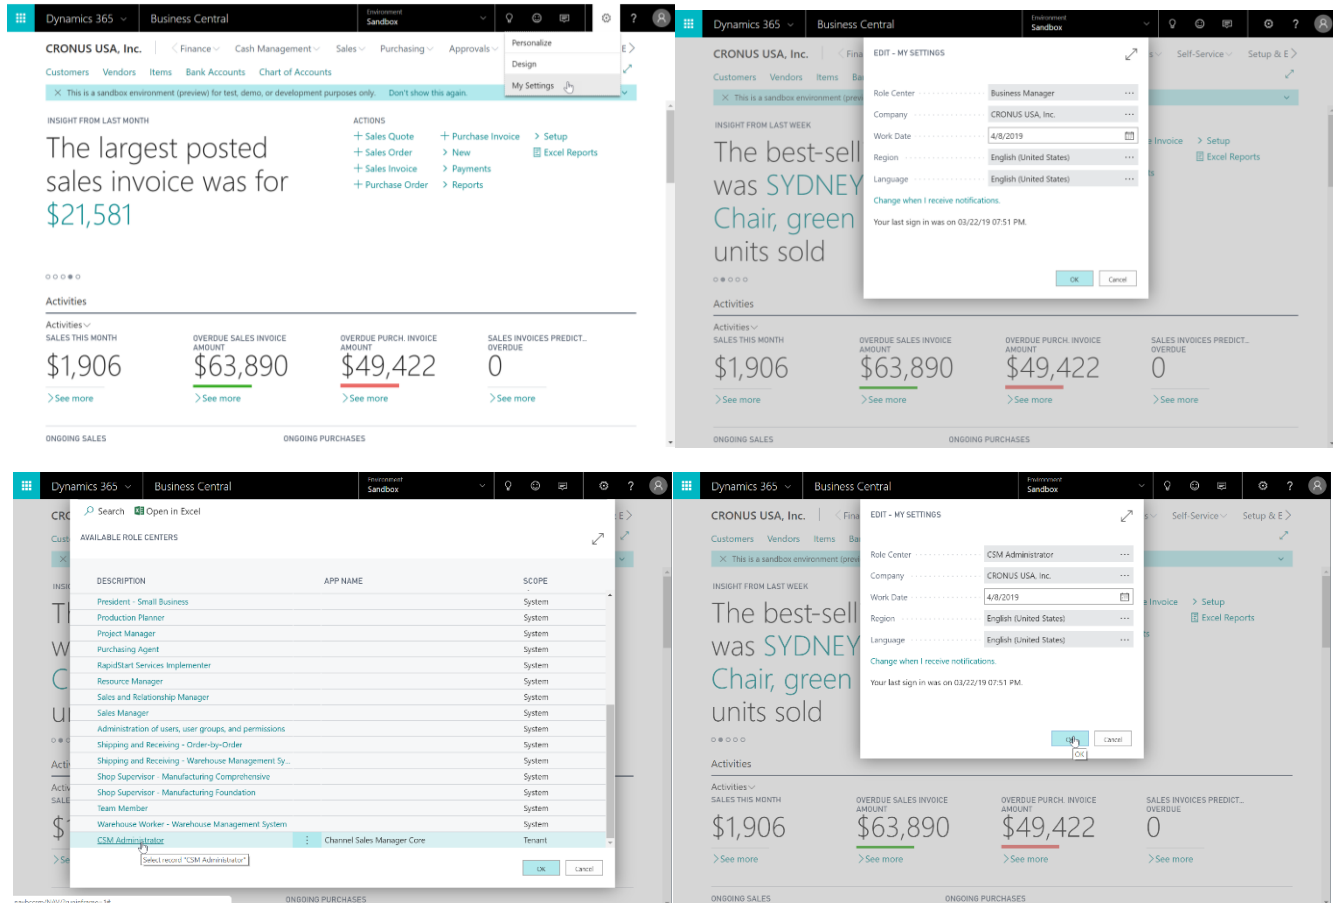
Dynamics 365 Business Central Environment Sandbox

CRONUS USA, Inc. Finance Cash Management Sales Purchasing Approvals

Personalize
Design
My Settings

Customers Vendors Items Bank Accounts Chart of Accounts

This is a sandbox environment (preview) for test, demo, or development purposes only. Don't show this again.

INSIGHT FROM LAST MONTH

The largest posted sales invoice was for $21,581

ACTIONS
+ Sales Quote
+ Sales Order
+ Sales Invoice
+ Purchase Order
+ Purchase Invoice
> New
> Payments
> Reports
> Setup
Excel Reports

Activities

Activities
SALES THIS MONTH $1,906 > See more
OVERDUE SALES INVOICE AMOUNT $63,890 > See more
OVERDUE PURCH. INVOICE AMOUNT $49,422 > See more
SALES INVOICES PREDICT... OVERDUE 0 > See more

ONGOING SALES ONGOING PURCHASES

Dynamics 365 Business Central Environment Sandbox

CRONUS USA, Inc. Fina Self-Service Setup & E

Customers Vendors Items Ba

This is a sandbox environment (prev

INSIGHT FROM LAST WEEK

The best-sell was SYDNEY Chair, green units sold

EDIT - MY SETTINGS

Role Center Business Manager
Company CRONUS USA, Inc.
Work Date 4/8/2019
Region English (United States)
Language English (United States)

Change when I receive notifications.

Your last sign in was on 03/22/19 07:51 PM.

OK Cancel

e Invoice > Setup Excel Reports

Activities

Activities
SALES THIS MONTH $1,906 > See more
OVERDUE SALES INVOICE AMOUNT $63,890 > See more
OVERDUE PURCH. INVOICE AMOUNT $49,422 > See more
SALES INVOICES PREDICT... OVERDUE 0 > See more

ONGOING SALES ONGOING PURCHASES

Dynamics 365 Business Central Environment Sandbox

Search Open in Excel

AVAILABLE ROLE CENTERS

| DESCRIPTION | APP NAME | SCOPE |
|---|---|---|
| President - Small Business | | System |
| Production Planner | | System |
| Project Manager | | System |
| Purchasing Agent | | System |
| RapidStart Services Implementer | | System |
| Resource Manager | | System |
| Sales and Relationship Manager | | System |
| Sales Manager | | System |
| Administration of users, user groups, and permissions | | System |
| Shipping and Receiving - Order-by-Order | | System |
| Shipping and Receiving - Warehouse Management Sy... | | System |
| Shop Supervisor - Manufacturing Comprehensive | | System |
| Shop Supervisor - Manufacturing Foundation | | System |
| Team Member | | System |
| Warehouse Worker - Warehouse Management System | | System |
| CSM Administrator | Channel Sales Manager Core | Tenant |

Select record "CSM Administrator"

OK Cancel

ONGOING PURCHASES

Dynamics 365 Business Central Environment Sandbox

CRONUS USA, Inc. Fina Self-Service Setup & E

Customers Vendors Items Ba

This is a sandbox environment (prev

INSIGHT FROM LAST WEEK

The best-sell was SYDNEY Chair, green units sold

EDIT - MY SETTINGS

Role Center CSM Administrator
Company CRONUS USA, Inc.
Work Date 4/8/2019
Region English (United States)
Language English (United States)

Change when I receive notifications.

Your last sign in was on 03/22/19 07:51 PM.

OK Cancel
OK

e Invoice > Setup Excel Reports

Activities

Activities
SALES THIS MONTH $1,906 > See more
OVERDUE SALES INVOICE AMOUNT $63,890 > See more
OVERDUE PURCH. INVOICE AMOUNT $49,422 > See more
SALES INVOICES PREDICT... OVERDUE 0 > See more

ONGOING SALES ONGOING PURCHASES